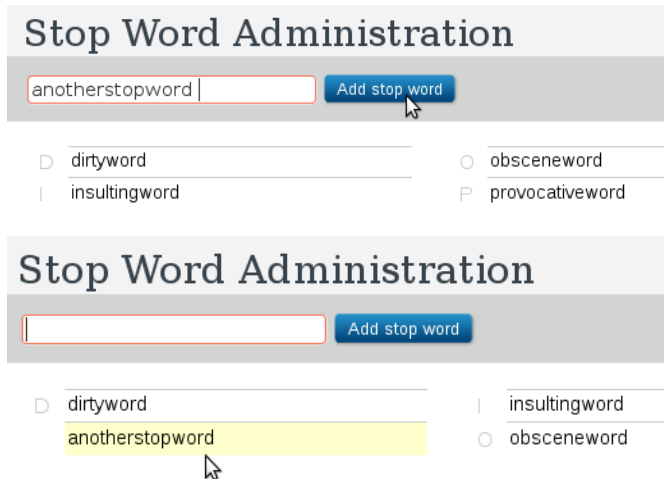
Stop Word Administration

anotherstopword

Add stop word

D dirtyword

I insultingword

O obsceneword

P provocativeword

Stop Word Administration

Add stop word

D dirtyword

anotherstopword

I insultingword

O obsceneword